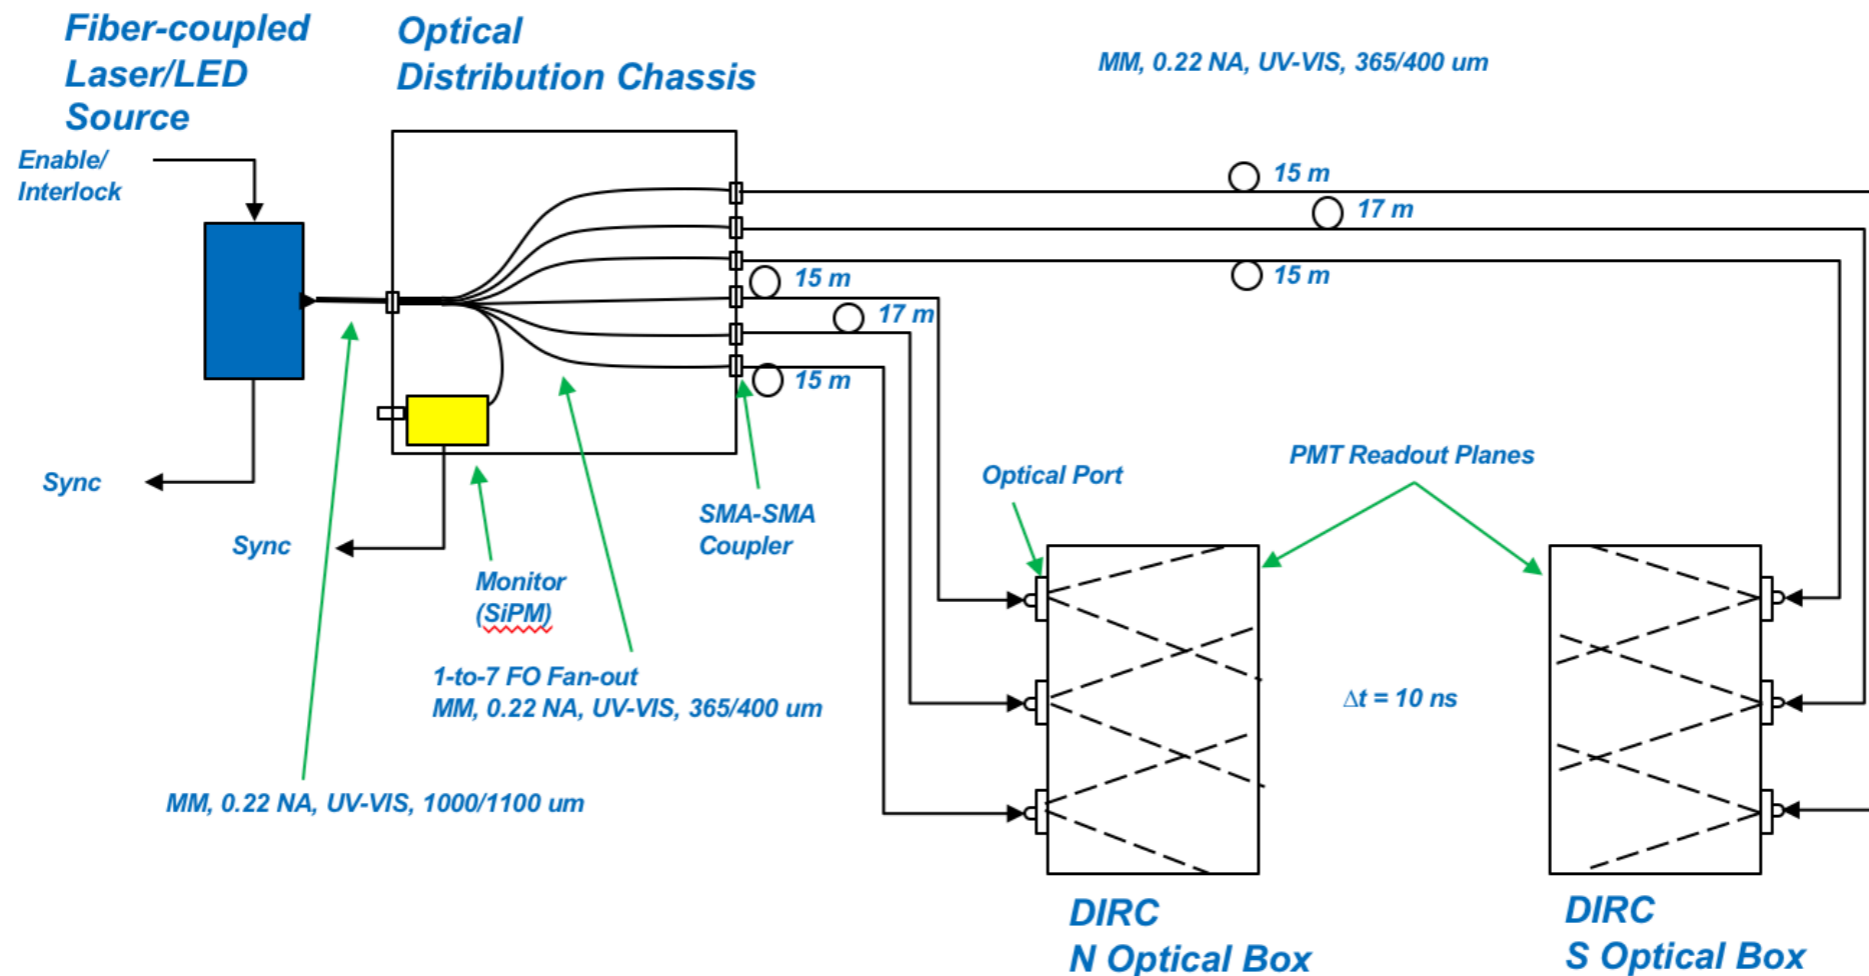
Fiber-coupled Laser/LED Source

Optical Distribution Chassis

MM, 0.22 NA, UV-VIS, 365/400 um

Enable/ Interlock

15 m

17 m

15 m

15 m

17 m

15 m

Sync

Sync

Monitor (SiPM)

SMA-SMA Coupler

Optical Port

PMT Readout Planes

1-to-7 FO Fan-out
MM, 0.22 NA, UV-VIS, 365/400 um

$\Delta t$ = 10 ns

MM, 0.22 NA, UV-VIS, 1000/1100 um

DIRC
N Optical Box

DIRC
S Optical Box